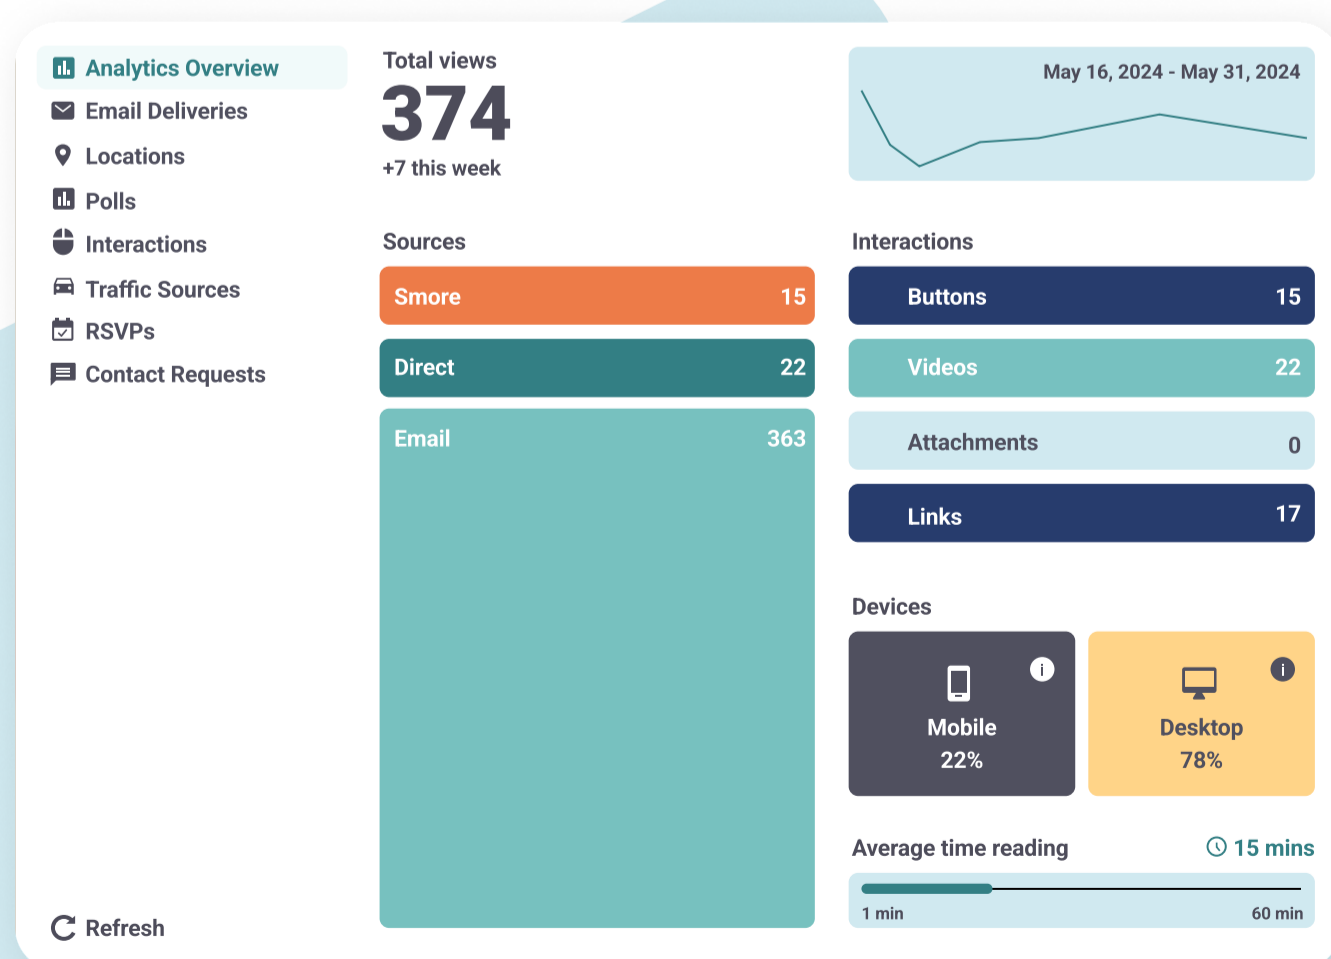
Analytics Overview
Email Deliveries
Locations
Polls
Interactions
Traffic Sources
RSVPs
Contact Requests

Refresh

Total views
374
+7 this week

May 16, 2024 - May 31, 2024

Sources

| Smore | 15 |
|---|---|
| Direct | 22 |
| Email | 363 |

Interactions

| Buttons | 15 |
|---|---|
| Videos | 22 |
| Attachments | 0 |
| Links | 17 |

Devices

Mobile
22%

Desktop
78%

Average time reading
15 mins
1 min
60 min